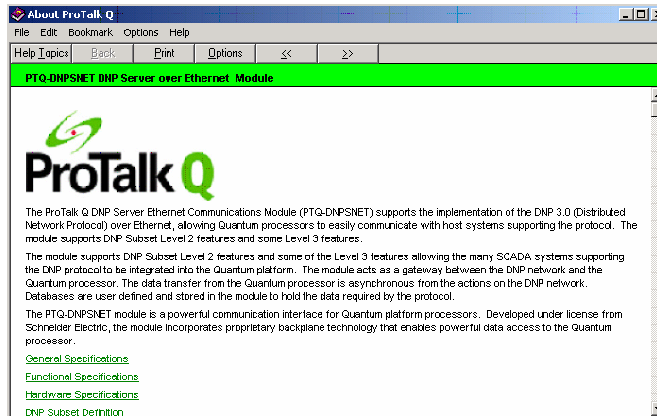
About ProTalk Q

File Edit Bookmark Options Help

Help Topics Back Print Options << >>

PTQ-DNPSNET DNP Server over Ethernet Module

ProTalk Q

The ProTalk Q DNP Server Ethernet Communications Module (PTQ-DNPSNET) supports the implementation of the DNP 3.0 (Distributed Network Protocol) over Ethernet, allowing Quantum processors to easily communicate with host systems supporting the protocol. The module supports DNP Subset Level 2 features and some Level 3 features.

The module supports DNP Subset Level 2 features and some of the Level 3 features allowing the many SCADA systems supporting the DNP protocol to be integrated into the Quantum platform. The module acts as a gateway between the DNP network and the Quantum processor. The data transfer from the Quantum processor is asynchronous from the actions on the DNP network. Databases are user defined and stored in the module to hold the data required by the protocol.

The PTQ-DNPSNET module is a powerful communication interface for Quantum platform processors. Developed under license from Schneider Electric, the module incorporates proprietary backplane technology that enables powerful data access to the Quantum processor.

General Specifications

Functional Specifications

Hardware Specifications

DNP Subset Definition